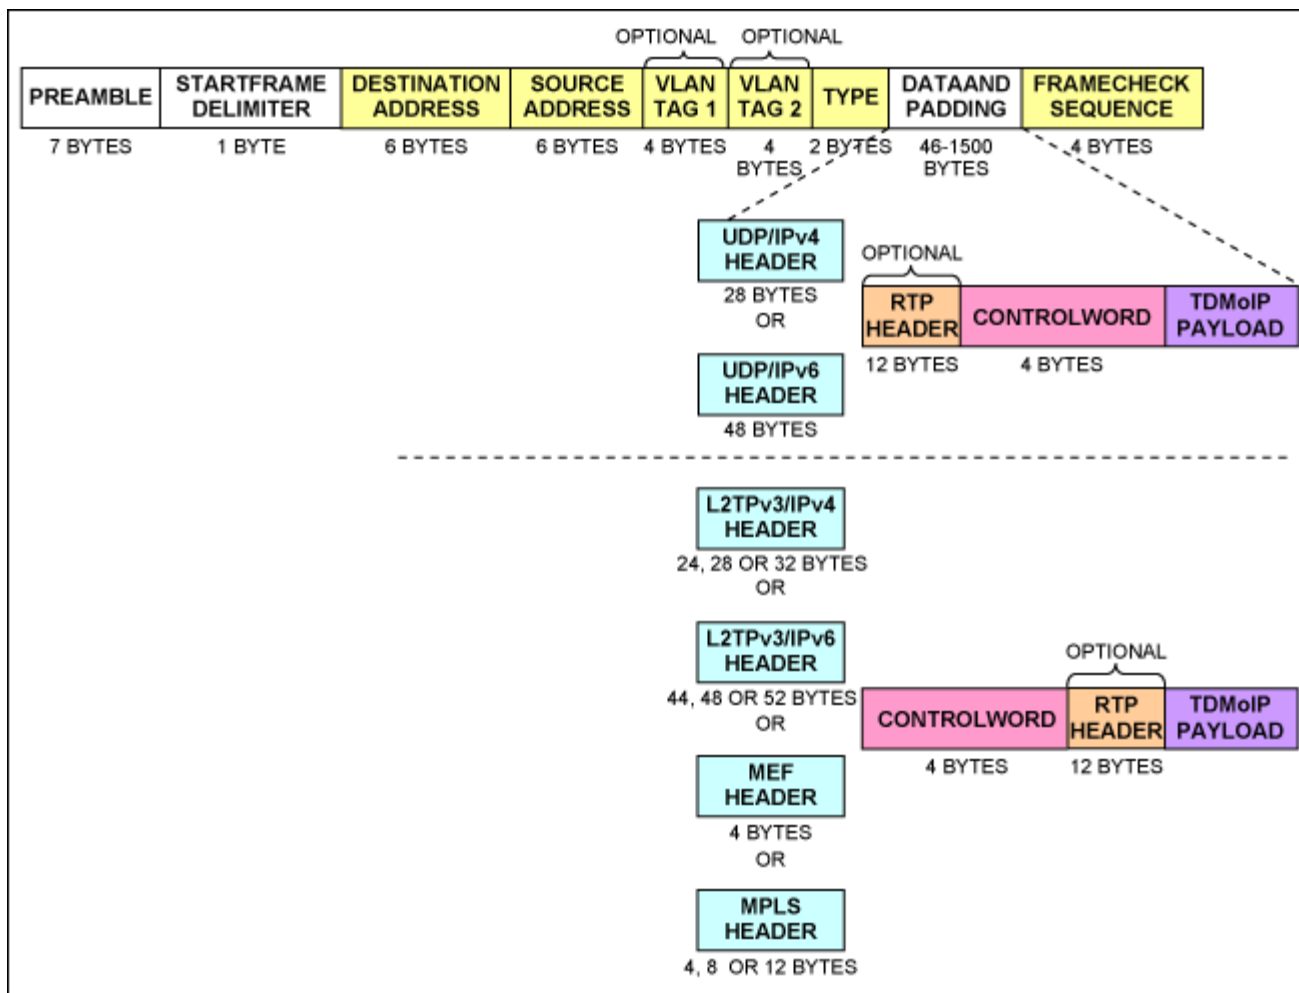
OPTIONAL OPTIONAL

| PREAMBLE | STARTFRAME DELIMITER | DESTINATION ADDRESS | SOURCE ADDRESS | VLAN TAG 1 | VLAN TAG 2 | TYPE | DATAAND PADDING | FRAMECHECK SEQUENCE |
|---|---|---|---|---|---|---|---|---|
| 7 BYTES | 1 BYTE | 6 BYTES | 6 BYTES | 4 BYTES | 4 BYTES | 2 BYTES | 46-1500 BYTES | 4 BYTES |

UDP/IPv4 HEADER
28 BYTES
OR
UDP/IPv6 HEADER
48 BYTES

OPTIONAL
RTP HEADER
12 BYTES
CONTROLWORD
4 BYTES
TDMoIP PAYLOAD

L2TPv3/IPv4 HEADER
24, 28 OR 32 BYTES
OR
L2TPv3/IPv6 HEADER
44, 48 OR 52 BYTES
OR
MEF HEADER
4 BYTES
OR
MPLS HEADER
4, 8 OR 12 BYTES

CONTROLWORD
4 BYTES
OPTIONAL
RTP HEADER
12 BYTES
TDMoIP PAYLOAD